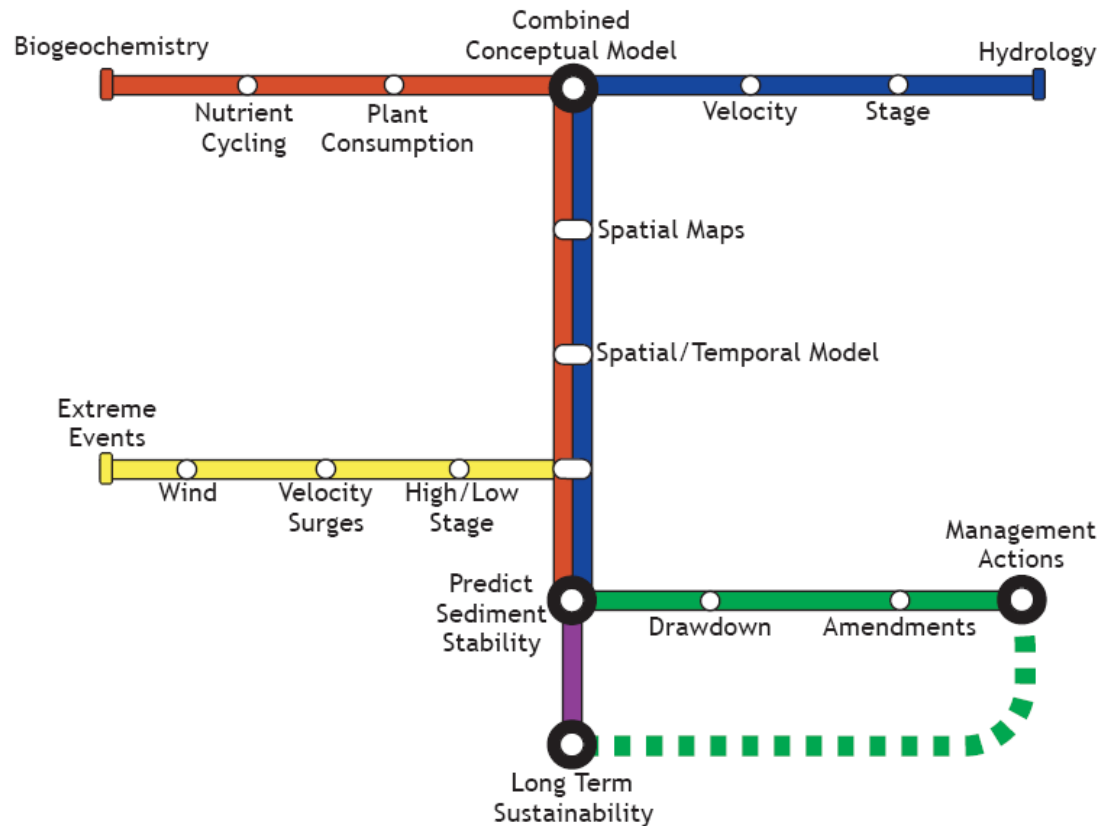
Biogeochemistry

Combined Conceptual Model

Hydrology

Nutrient Cycling

Plant Consumption

Velocity

Stage

Spatial Maps

Spatial/Temporal Model

Extreme Events

Wind

Velocity Surges

High/Low Stage

Management Actions

Predict Sediment Stability

Drawdown

Amendments

Long Term Sustainability